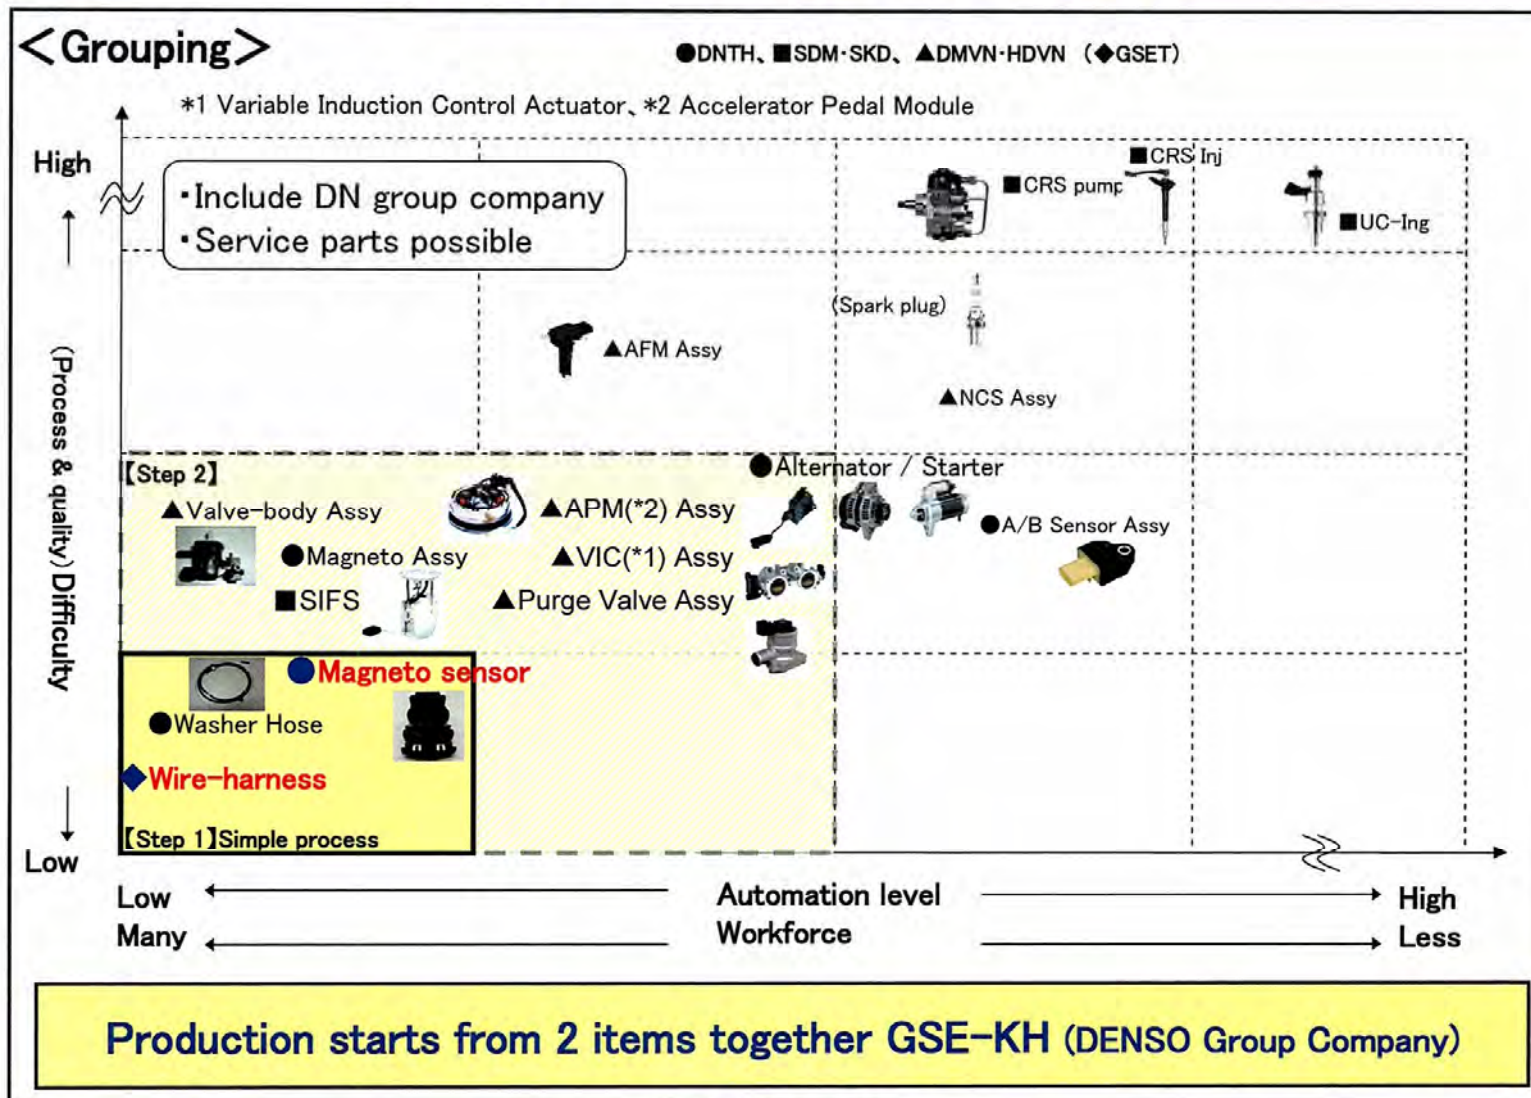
＜Grouping＞

●DNTH、■SDM·SKD、▲DMVN·HDVN （◆GSET）

*1 Variable Induction Control Actuator、*2 Accelerator Pedal Module

High

・Include DN group company
・Service parts possible

■CRS Inj
■CRS pump
■UC-Ing

(Spark plug)
▲AFM Assy
▲NCS Assy

(Process & quality) Difficulty

【Step 2】
●Alternator / Starter
▲Valve-body Assy
▲APM(*2) Assy
●A/B Sensor Assy
●Magneto Assy
▲VIC(*1) Assy
■SIFS
▲Purge Valve Assy

●Magneto sensor
●Washer Hose
◆Wire-harness
【Step 1】Simple process

Low

Low
Automation level
High
Many
Workforce
Less

Production starts from 2 items together GSE-KH (DENSO Group Company)